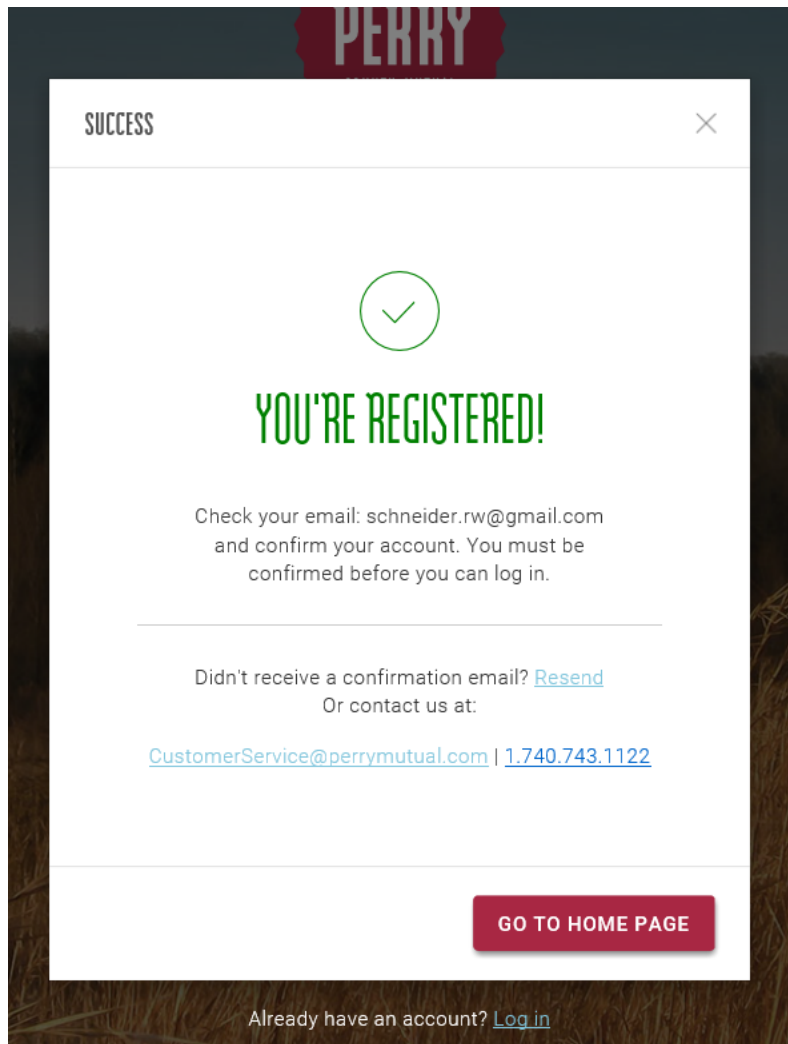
PERRY

SUCCESS

×

YOU'RE REGISTERED!

Check your email: schneider.rw@gmail.com and confirm your account. You must be confirmed before you can log in.

Didn't receive a confirmation email? Resend
Or contact us at:

CustomerService@perrymutual.com | 1.740.743.1122

GO TO HOME PAGE

Already have an account? Log in